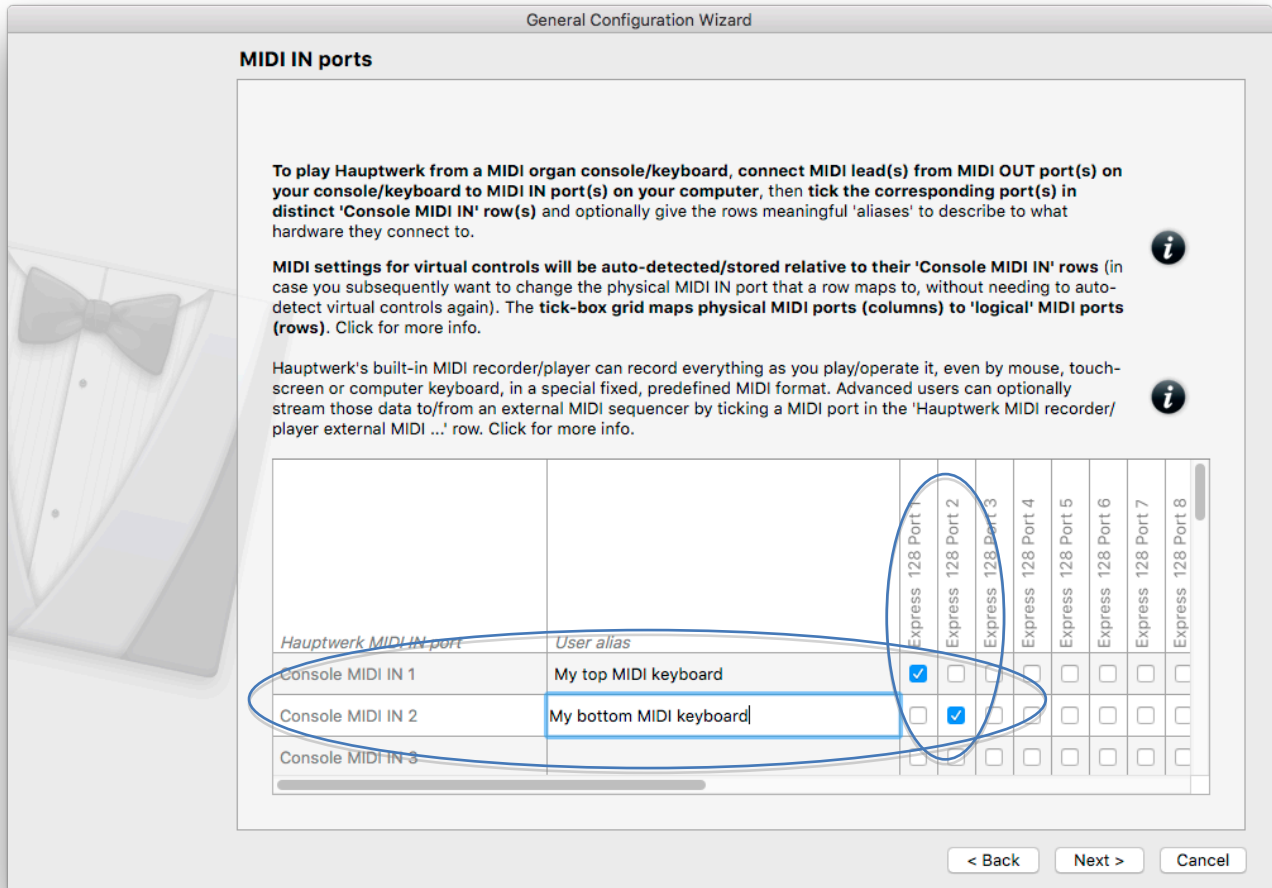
General Configuration Wizard

MIDI IN ports

**To play Hauptwerk from a MIDI organ console/keyboard, connect MIDI lead(s) from MIDI OUT port(s) on your console/keyboard to MIDI IN port(s) on your computer**, then **tick the corresponding port(s) in distinct 'Console MIDI IN' row(s)** and optionally give the rows meaningful 'aliases' to describe to what hardware they connect to.

**MIDI settings for virtual controls will be auto-detected/stored relative to their 'Console MIDI IN' rows** (in case you subsequently want to change the physical MIDI IN port that a row maps to, without needing to auto-detect virtual controls again). The **tick-box grid maps physical MIDI ports (columns) to 'logical' MIDI ports (rows)**. Click for more info.

Hauptwerk's built-in MIDI recorder/player can record everything as you play/operate it, even by mouse, touch-screen or computer keyboard, in a special fixed, predefined MIDI format. Advanced users can optionally stream those data to/from an external MIDI sequencer by ticking a MIDI port in the 'Hauptwerk MIDI recorder/player external MIDI ...' row. Click for more info.

| Hauptwerk MIDI IN port | User alias | Express 128 Port 1 | Express 128 Port 2 | Express 128 Port 3 | Express 128 Port 4 | Express 128 Port 5 | Express 128 Port 6 | Express 128 Port 7 | Express 128 Port 8 |
|---|---|---|---|---|---|---|---|---|---|
| Console MIDI IN 1 | My top MIDI keyboard | ☑ | ☐ | ☐ | ☐ | ☐ | ☐ | ☐ | ☐ |
| Console MIDI IN 2 | My bottom MIDI keyboard | ☐ | ☑ | ☐ | ☐ | ☐ | ☐ | ☐ | ☐ |
| Console MIDI IN 3 | | ☐ | ☐ | ☐ | ☐ | ☐ | ☐ | ☐ | ☐ |

< Back  Next >  Cancel